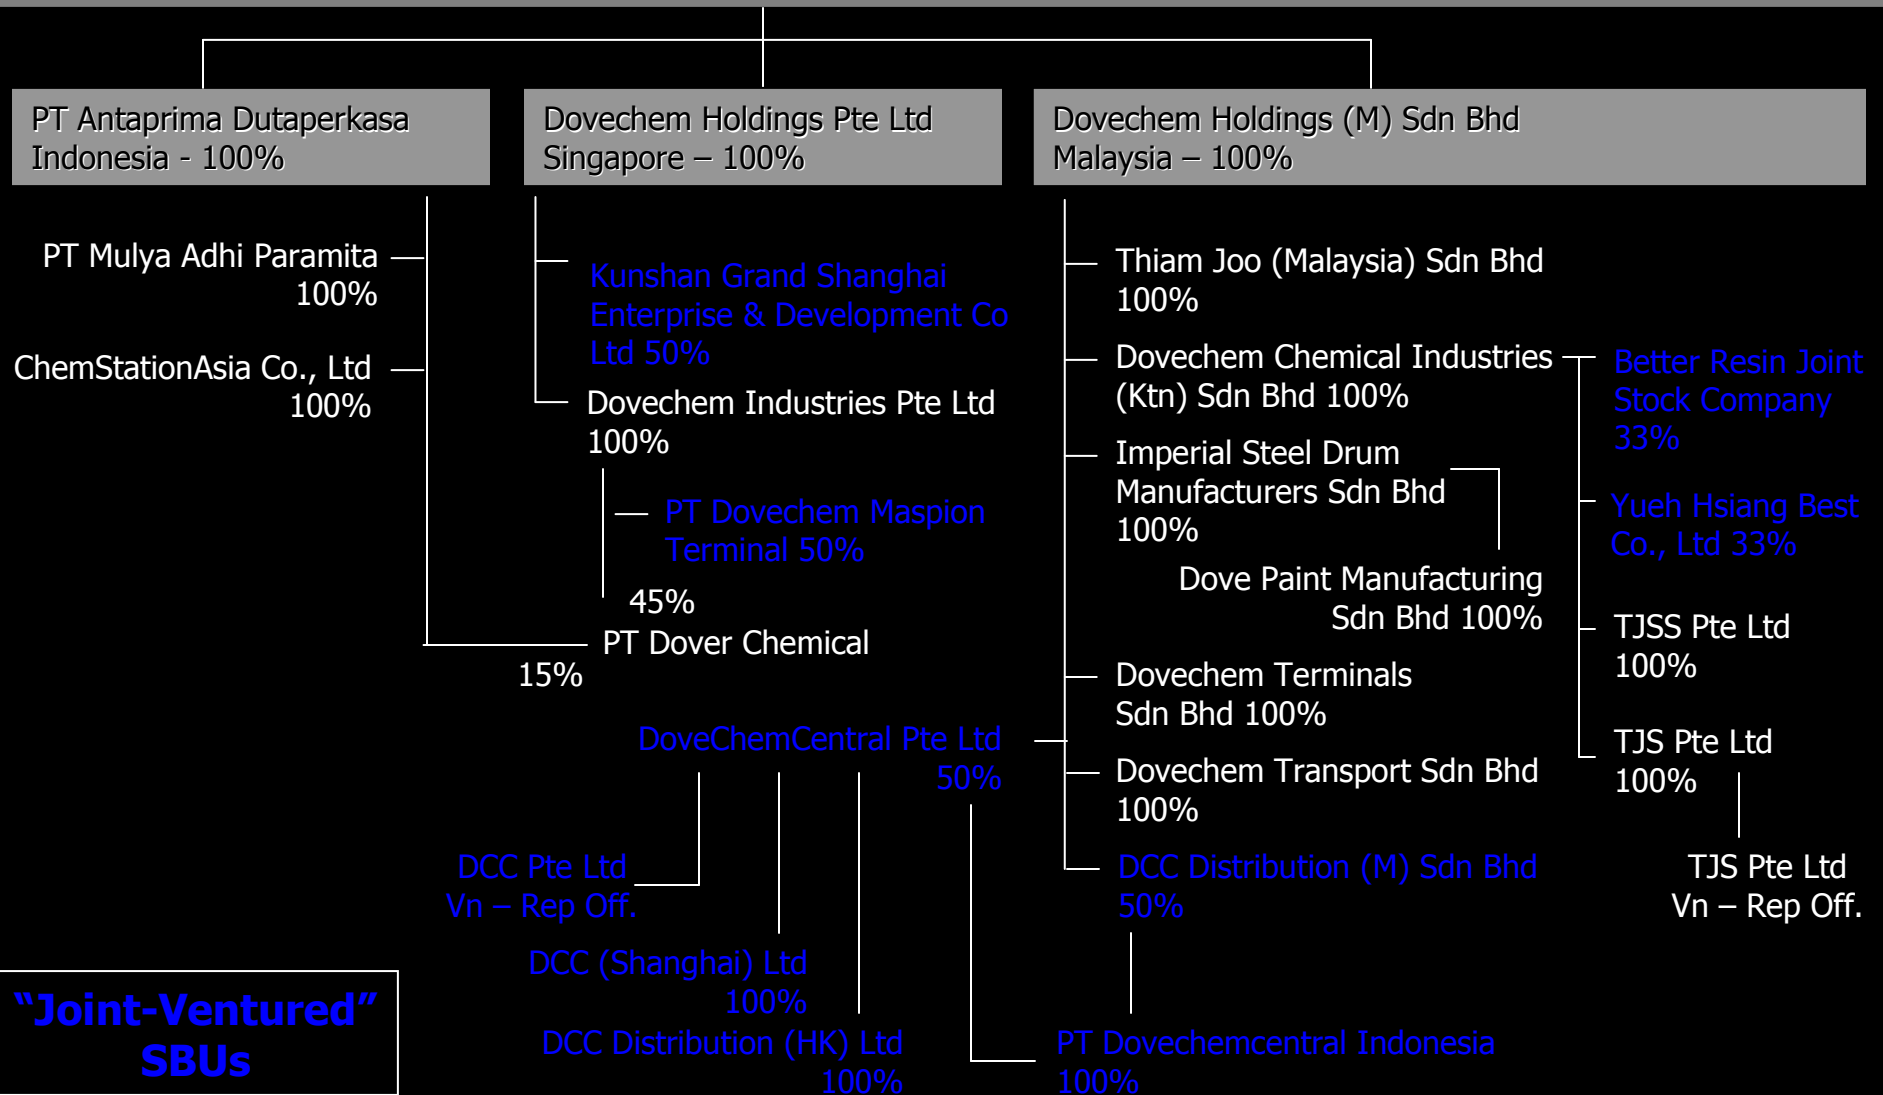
PT Antaprima Dutaperkasa Indonesia - 100%

Dovechem Holdings Pte Ltd Singapore – 100%

Dovechem Holdings (M) Sdn Bhd Malaysia – 100%

PT Mulya Adhi Paramita 100%

ChemStationAsia Co., Ltd 100%

Kunshan Grand Shanghai Enterprise & Development Co Ltd 50%

Dovechem Industries Pte Ltd 100%

PT Dovechem Maspion Terminal 50%

45%

PT Dover Chemical

15%

Thiam Joo (Malaysia) Sdn Bhd 100%

Dovechem Chemical Industries (Ktn) Sdn Bhd 100%

Better Resin Joint Stock Company 33%

Imperial Steel Drum Manufacturers Sdn Bhd 100%

Yueh Hsiang Best Co., Ltd 33%

Dove Paint Manufacturing Sdn Bhd 100%

TJSS Pte Ltd 100%

Dovechem Terminals Sdn Bhd 100%

TJS Pte Ltd 100%

DoveChemCentral Pte Ltd 50%

Dovechem Transport Sdn Bhd 100%

DCC Pte Ltd Vn – Rep Off.

DCC Distribution (M) Sdn Bhd 50%

TJS Pte Ltd Vn – Rep Off.

DCC (Shanghai) Ltd 100%

"Joint-Ventured" SBUs

DCC Distribution (HK) Ltd 100%

PT Dovechemcentral Indonesia 100%